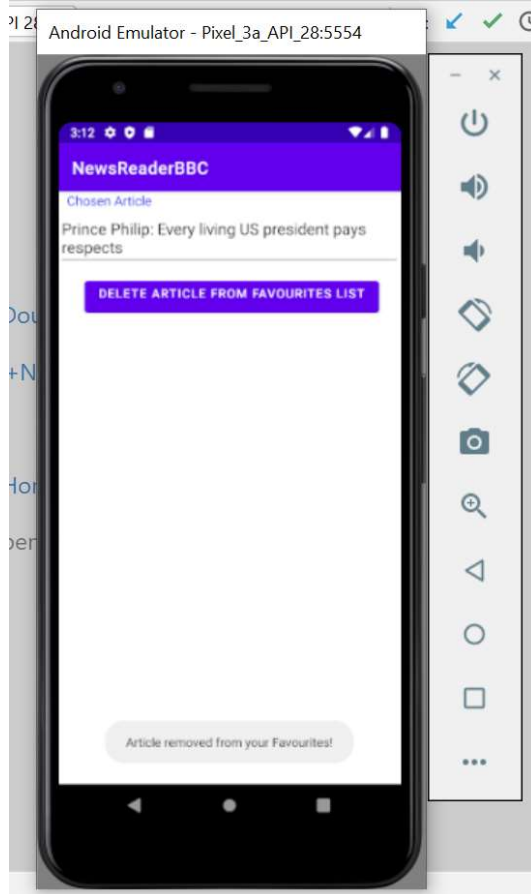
PI 28

Android Emulator - Pixel_3a_API_28:5554

3:12

NewsReaderBBC

Chosen Article

Prince Philip: Every living US president pays respects

DELETE ARTICLE FROM FAVOURITES LIST

Article removed from your Favourites!

Dou

+N

Hor

per